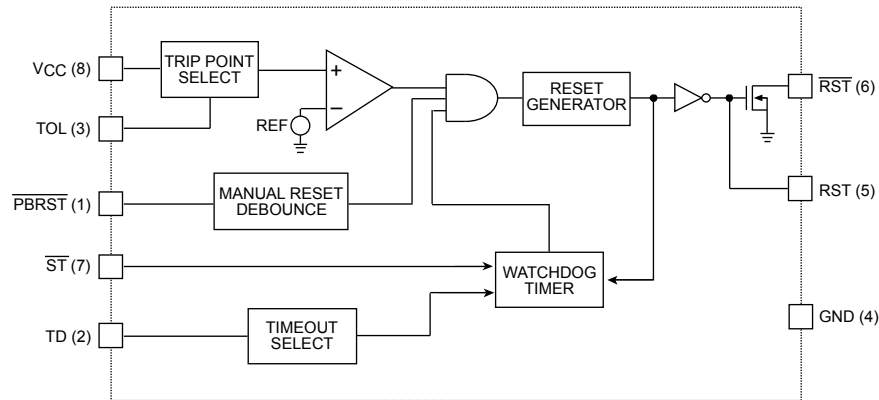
$V_{CC}$ (8)
TRIP POINT SELECT
+
−
REF
RESET GENERATOR
$\overline{RST}$ (6)
TOL (3)
$\overline{PBRST}$ (1)
MANUAL RESET DEBOUNCE
RST (5)
$\overline{ST}$ (7)
WATCHDOG TIMER
TD (2)
TIMEOUT SELECT
GND (4)